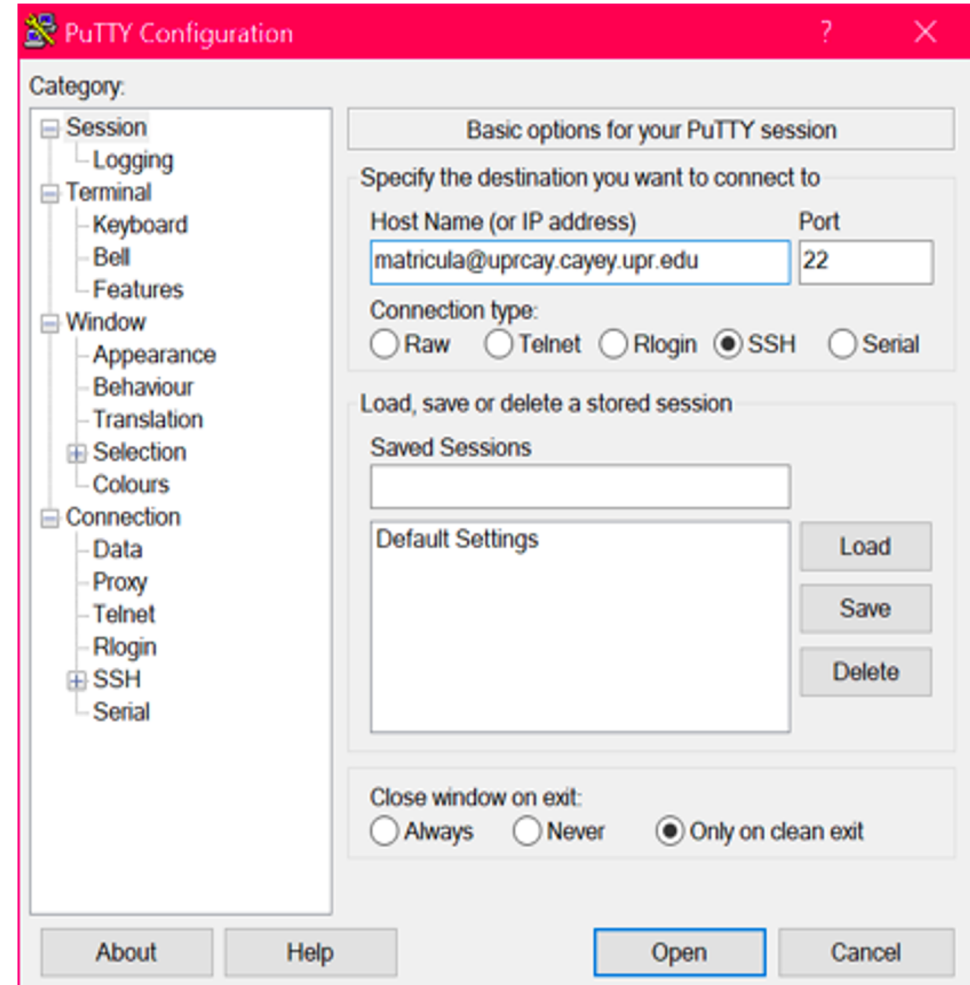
PuTTY Configuration ? X

Category:

Session
Logging
Terminal
Keyboard
Bell
Features
Window
Appearance
Behaviour
Translation
Selection
Colours
Connection
Data
Proxy
Telnet
Rlogin
SSH
Serial

Basic options for your PuTTY session

Specify the destination you want to connect to

Host Name (or IP address)
matricula@uprcay.cayey.upr.edu

Port
22

Connection type:
Raw Telnet Rlogin SSH Serial

Load, save or delete a stored session

Saved Sessions

Default Settings

Load
Save
Delete

Close window on exit:
Always Never Only on clean exit

About
Help
Open
Cancel